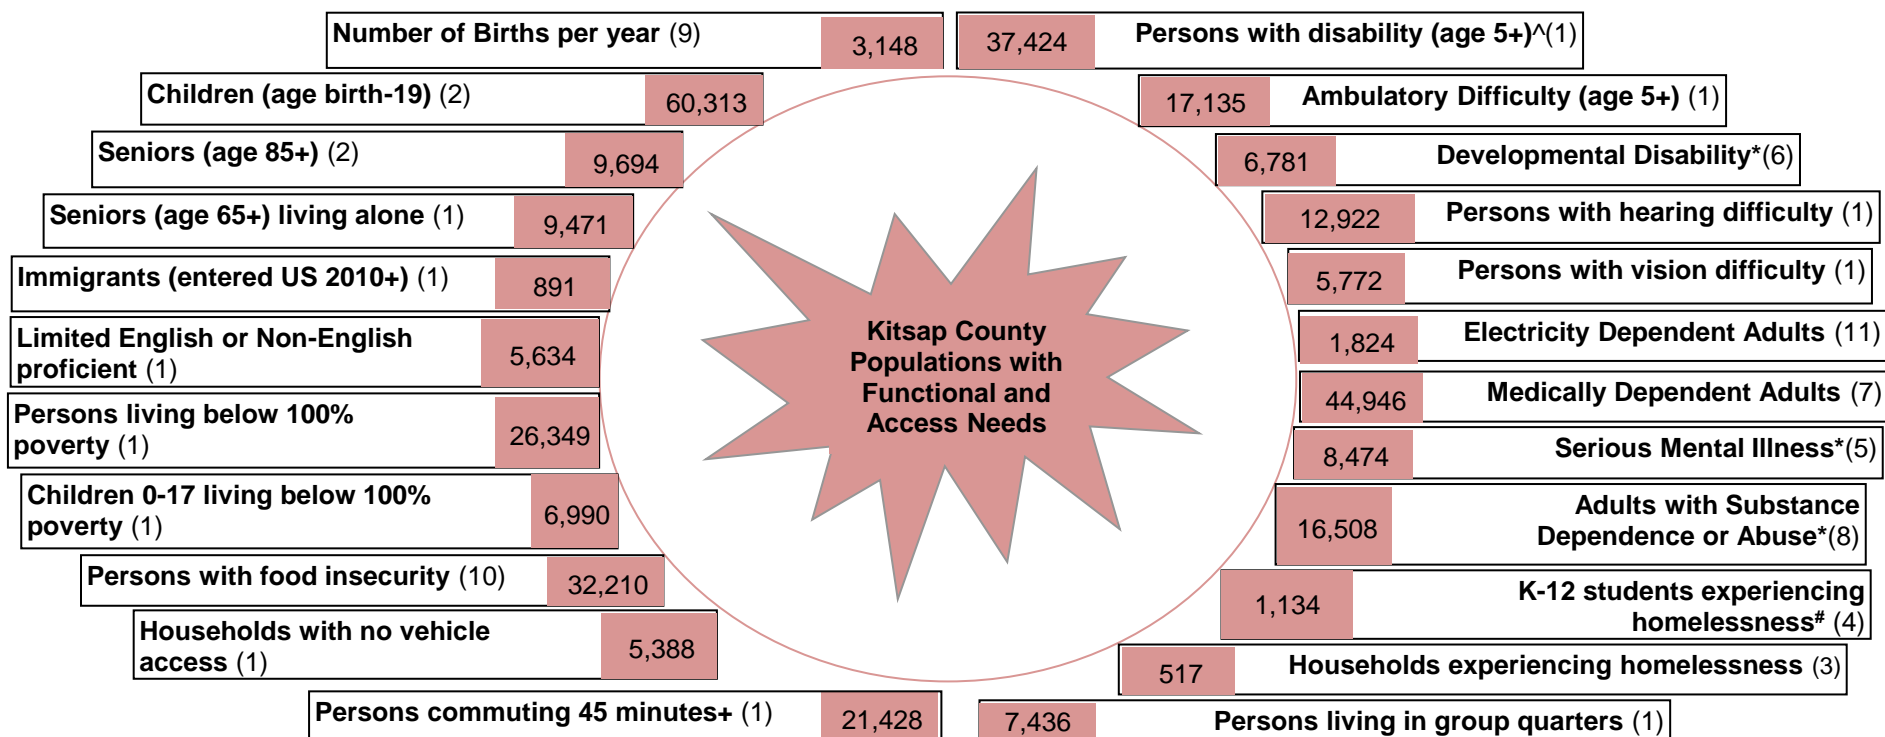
Number of Births per year (9) 3,148

Children (age birth-19) (2) 60,313

Seniors (age 85+) (2) 9,694

Seniors (age 65+) living alone (1) 9,471

Immigrants (entered US 2010+) (1) 891

Limited English or Non-English proficient (1) 5,634

Persons living below 100% poverty (1) 26,349

Children 0-17 living below 100% poverty (1) 6,990

Persons with food insecurity (10) 32,210

Households with no vehicle access (1) 5,388

Persons commuting 45 minutes+ (1) 21,428

Kitsap County Populations with Functional and Access Needs

37,424 Persons with disability (age 5+)^(1)

17,135 Ambulatory Difficulty (age 5+) (1)

6,781 Developmental Disability*(6)

12,922 Persons with hearing difficulty (1)

5,772 Persons with vision difficulty (1)

1,824 Electricity Dependent Adults (11)

44,946 Medically Dependent Adults (7)

8,474 Serious Mental Illness*(5)

16,508 Adults with Substance Dependence or Abuse*(8)

1,134 K-12 students experiencing homelessness# (4)

517 Households experiencing homelessness (3)

7,436 Persons living in group quarters (1)